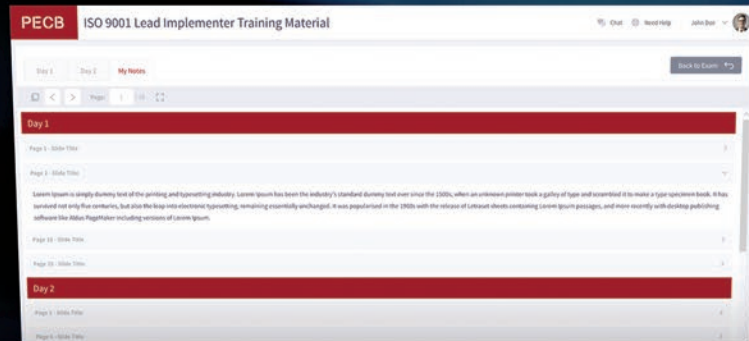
PECB ISO 9001 Lead Implementer Training Material

Chat Need Help John Doe

Day 1 Day 2 My Notes

Back to Exam

Page 1 /10

Day 1

Page 1 - Slide Title

Page 3 - Slide Title

Lorem Ipsum is simply dummy text of the printing and typesetting industry. Lorem Ipsum has been the industry's standard dummy text ever since the 1500s, when an unknown printer took a galley of type and scrambled it to make a type specimen book. It has survived not only five centuries, but also the leap into electronic typesetting, remaining essentially unchanged. It was popularised in the 1960s with the release of Letraset sheets containing Lorem Ipsum passages, and more recently with desktop publishing software like Aldus PageMaker including versions of Lorem Ipsum.

Page 16 - Slide Title

Page 26 - Slide Title

Day 2

Page 1 - Slide Title

Page 6 - Slide Title